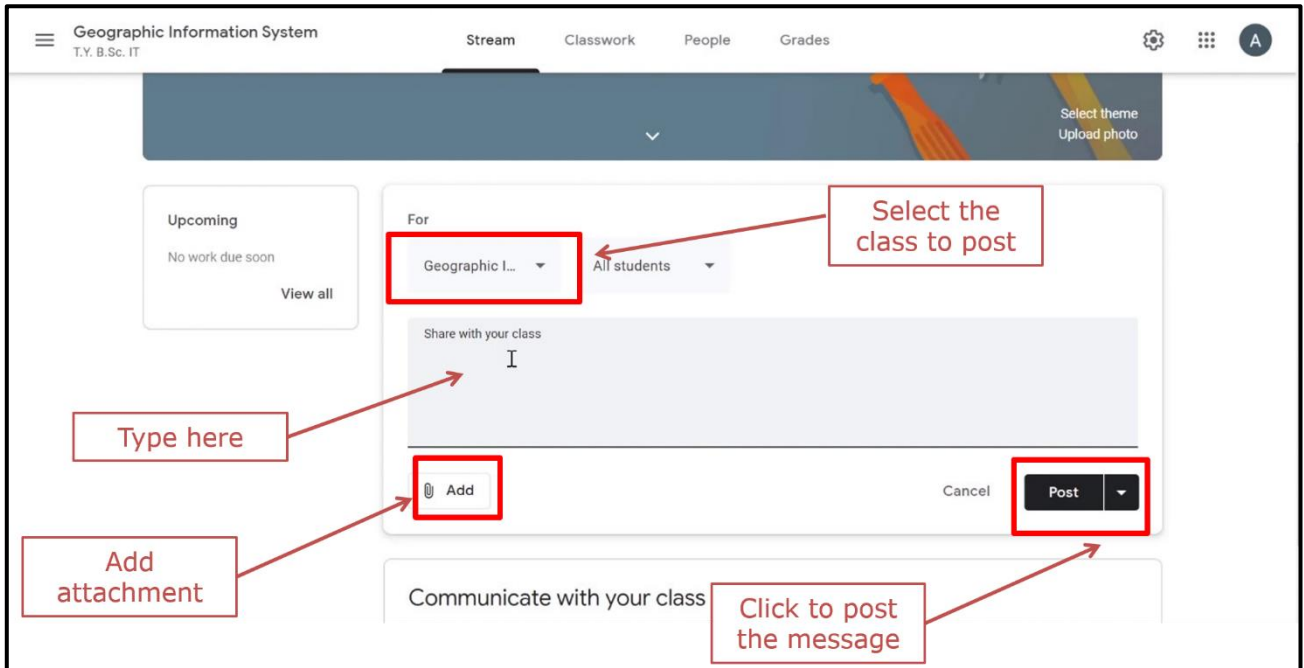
Geographic Information System
T.Y. B.Sc. IT

Stream Classwork People Grades

A

Select theme
Upload photo

Upcoming
No work due soon
View all

For
Geographic I... All students

Select the class to post

Share with your class

Type here

Add

Cancel

Post

Add attachment

Communicate with your class

Click to post the message